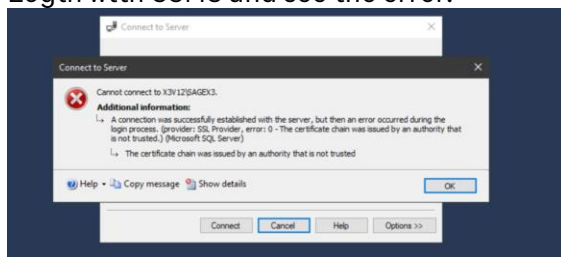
Login with SSMS and see the error.

Connect to Server

Connect to Server

Cannot connect to X3V12\SAGEX3.

Additional information:

A connection was successfully established with the server, but then an error occurred during the login process. (provider: SSL Provider, error: 0 - The certificate chain was issued by an authority that is not trusted.) (Microsoft SQL Server)

The certificate chain was issued by an authority that is not trusted

Help Copy message Show details

OK

Connect Cancel Help Options >>